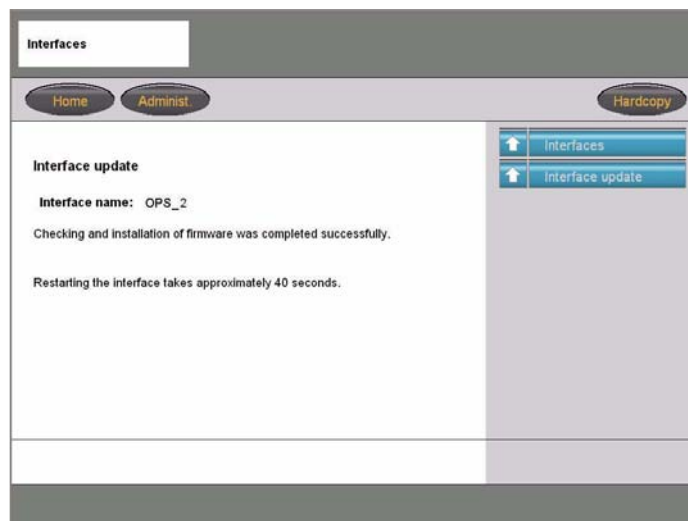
Interfaces

Home
Administ.
Hardcopy

Interfaces
Interface update

Interface update

Interface name: OPS_2

Checking and installation of firmware was completed successfully.

Restarting the interface takes approximately 40 seconds.